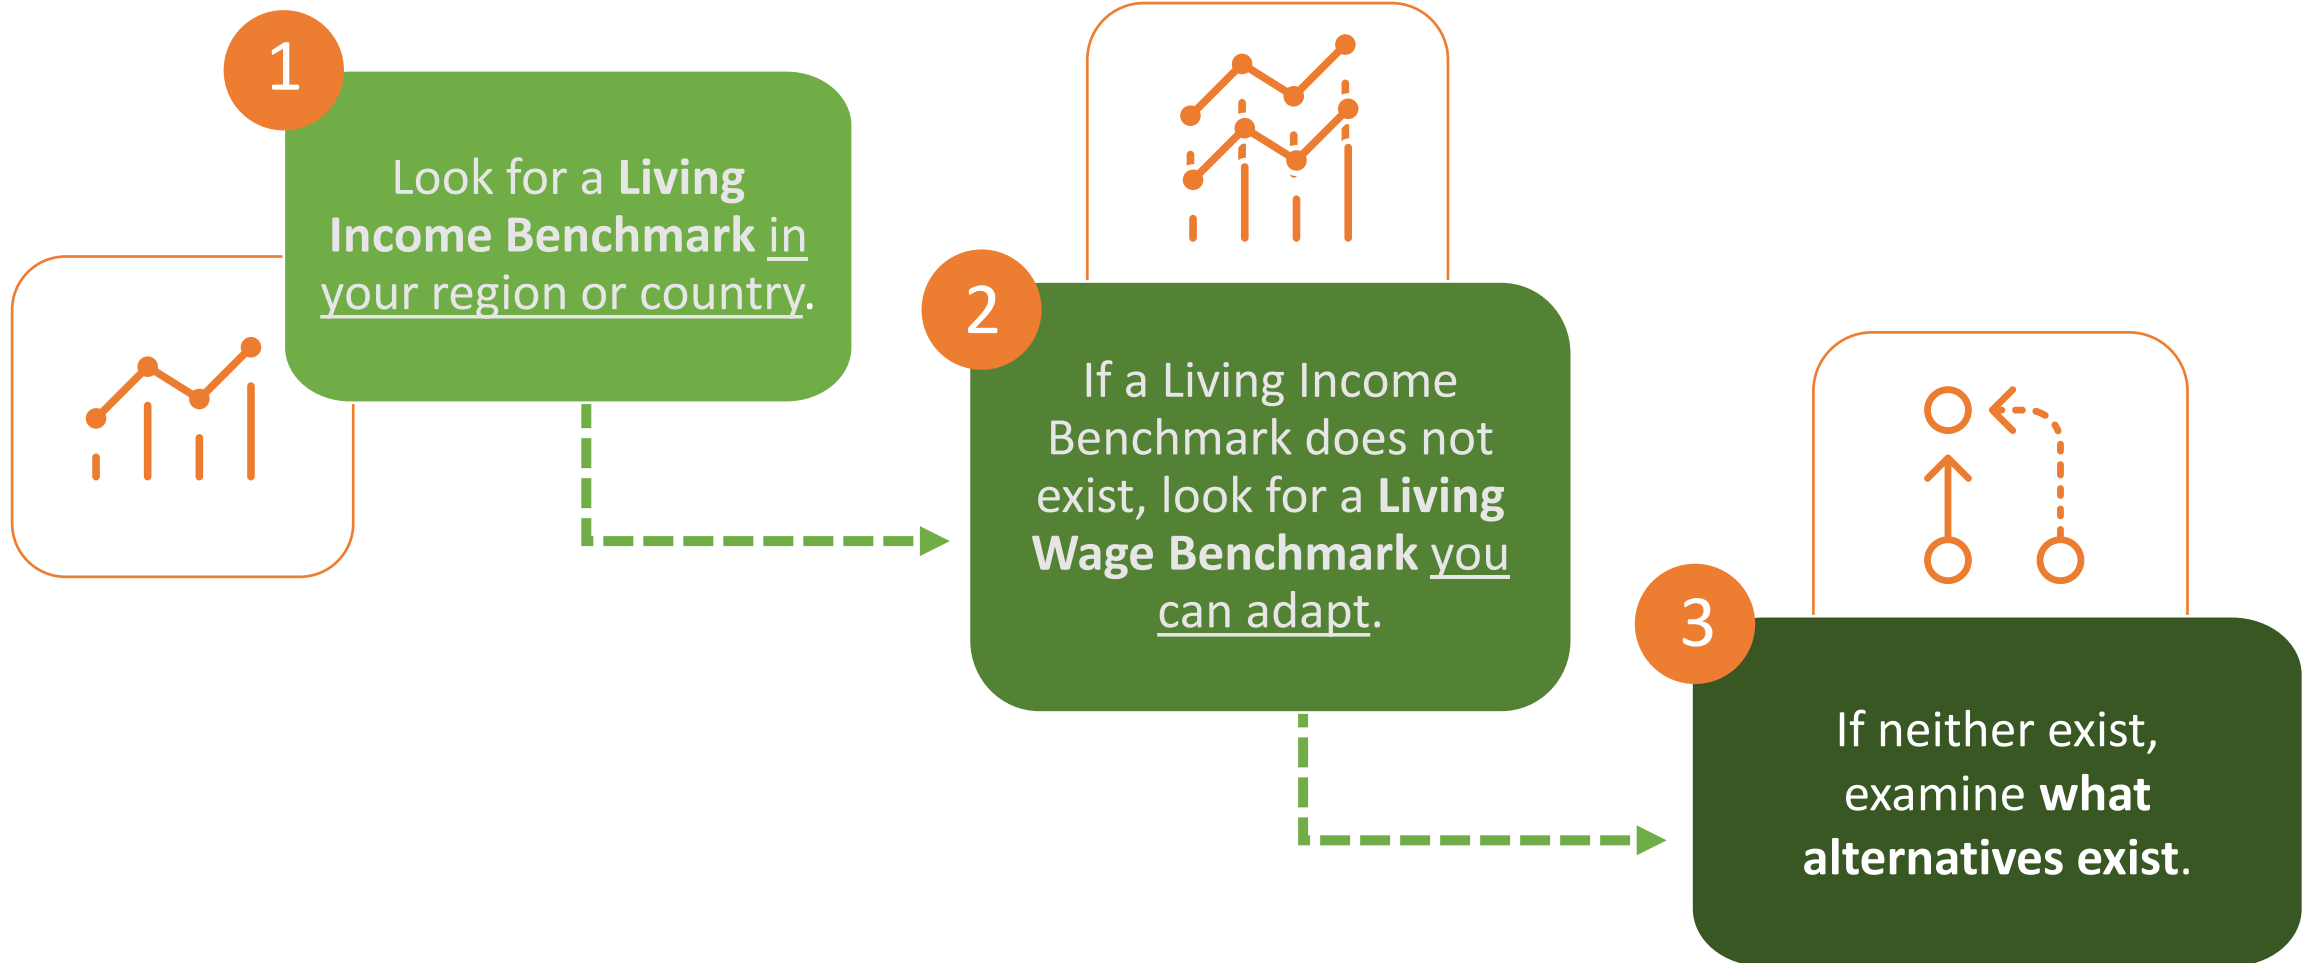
1

Look for a **Living Income Benchmark** in your region or country.

2

If a Living Income Benchmark does not exist, look for a **Living Wage Benchmark** you can adapt.

3

If neither exist, examine **what alternatives exist.**